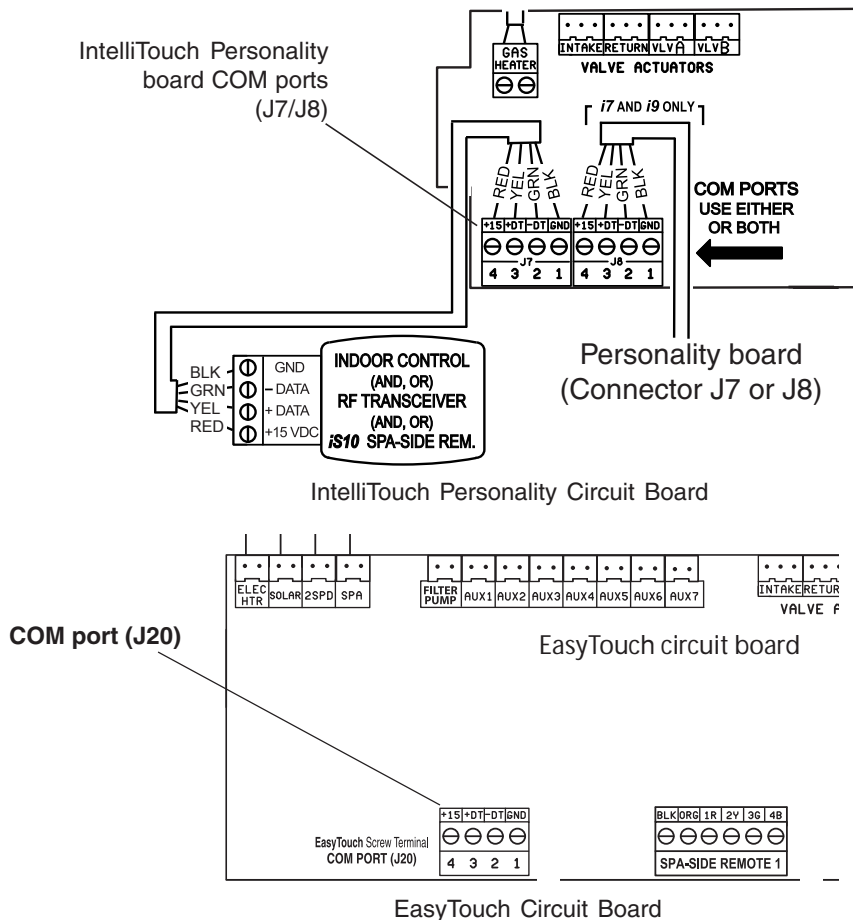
IntelliTouch Personality board COM ports (J7/J8)

GAS HEATER

INTAKE RETURN VLV A VLV B
VALVE ACTUATORS

$i7$ AND $i9$ ONLY

RED YEL GRN BLK

RED YEL GRN BLK

+15 +DT -DT GND
J7
4 3 2 1

+15 +DT -DT GND
J8
4 3 2 1

COM PORTS USE EITHER OR BOTH

BLK GND
GRN - DATA
YEL + DATA
RED +15 VDC

INDOOR CONTROL (AND, OR) RF TRANSCEIVER (AND, OR) $iS10$ SPA-SIDE REM.

Personality board (Connector J7 or J8)

IntelliTouch Personality Circuit Board

ELEC HTR SOLAR 2SPD SPA

FILTER PUMP AUX1 AUX2 AUX3 AUX4 AUX5 AUX6 AUX7

INTAKE RETUR
VALVE A

COM port (J20)

EasyTouch circuit board

+15 +DT -DT GND

EasyTouch Screw Terminal COM PORT (J20)

4 3 2 1

BLK ORG 1R 2Y 3G 4B

SPA-SIDE REMOTE 1

EasyTouch Circuit Board